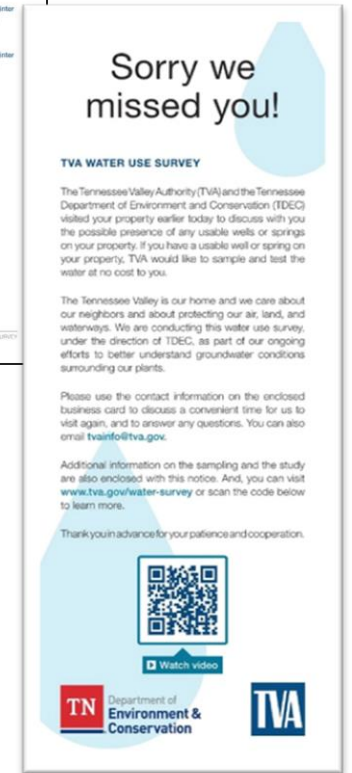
Sorry we missed you!

TVA WATER USE SURVEY

The Tennessee Valley Authority (TVA) and the Tennessee Department of Environment and Conservation (TDEC) visited your property earlier today to discuss with you the possible presence of any usable wells or springs on your property. If you have a usable well or spring on your property, TVA would like to sample and test the water at no cost to you.

The Tennessee Valley is our home and we care about our neighbors and about protecting our air, land, and waterways. We are conducting this water use survey, under the direction of TDEC, as part of our ongoing efforts to better understand groundwater conditions surrounding our plants.

Please use the contact information on the enclosed business card to discuss a convenient time for us to visit again, and to answer any questions. You can also email tvainfo@tva.gov.

Additional information on the sampling and the study are also enclosed with this notice. And, you can visit www.tva.gov/water-survey or scan the code below to learn more.

Thank you in advance for your patience and cooperation.

Watch video

TN Department of Environment & Conservation

TVA